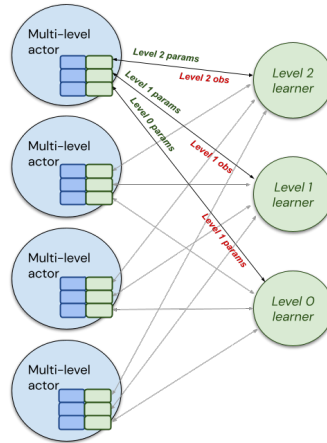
Multi-level actor

Level 2 params
Level 2 obs
Level 1 params
Level 0 params
Level 1 obs
Level 1 params

Level 2 learner

Multi-level actor

Level 1 learner

Multi-level actor

Level 0 learner

Multi-level actor